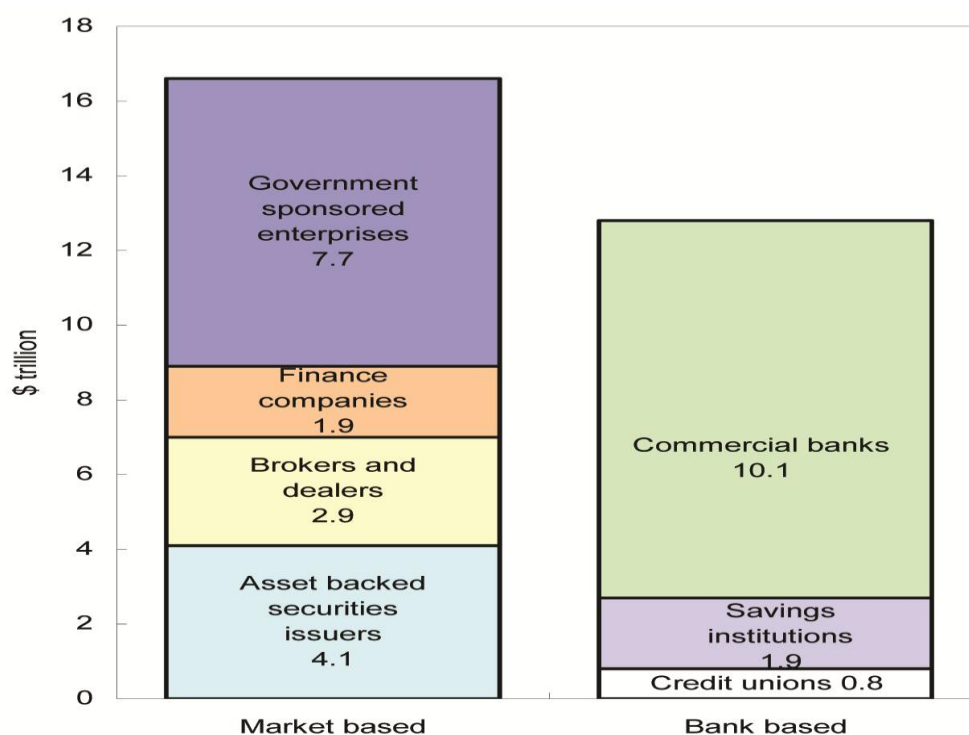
18
16
14
12
10
8
6
4
2
0

$ trillion

Government sponsored enterprises 7.7

Finance companies 1.9

Brokers and dealers 2.9

Asset backed securities issuers 4.1

Commercial banks 10.1

Savings institutions 1.9

Credit unions 0.8

Market based

Bank based